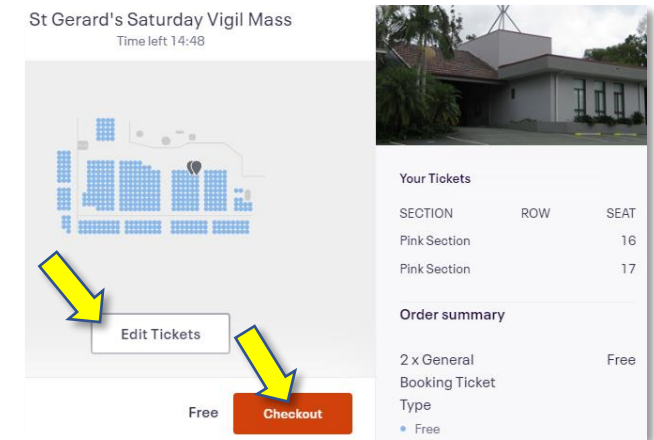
St Gerard's Saturday Vigil Mass
Time left 14:48

Edit Tickets

Free Checkout

Your Tickets

| SECTION | ROW | SEAT |
|---|---|---|
| Pink Section | | 16 |
| Pink Section | | 17 |

Order summary

2 x General Booking Ticket Type Free

• Free